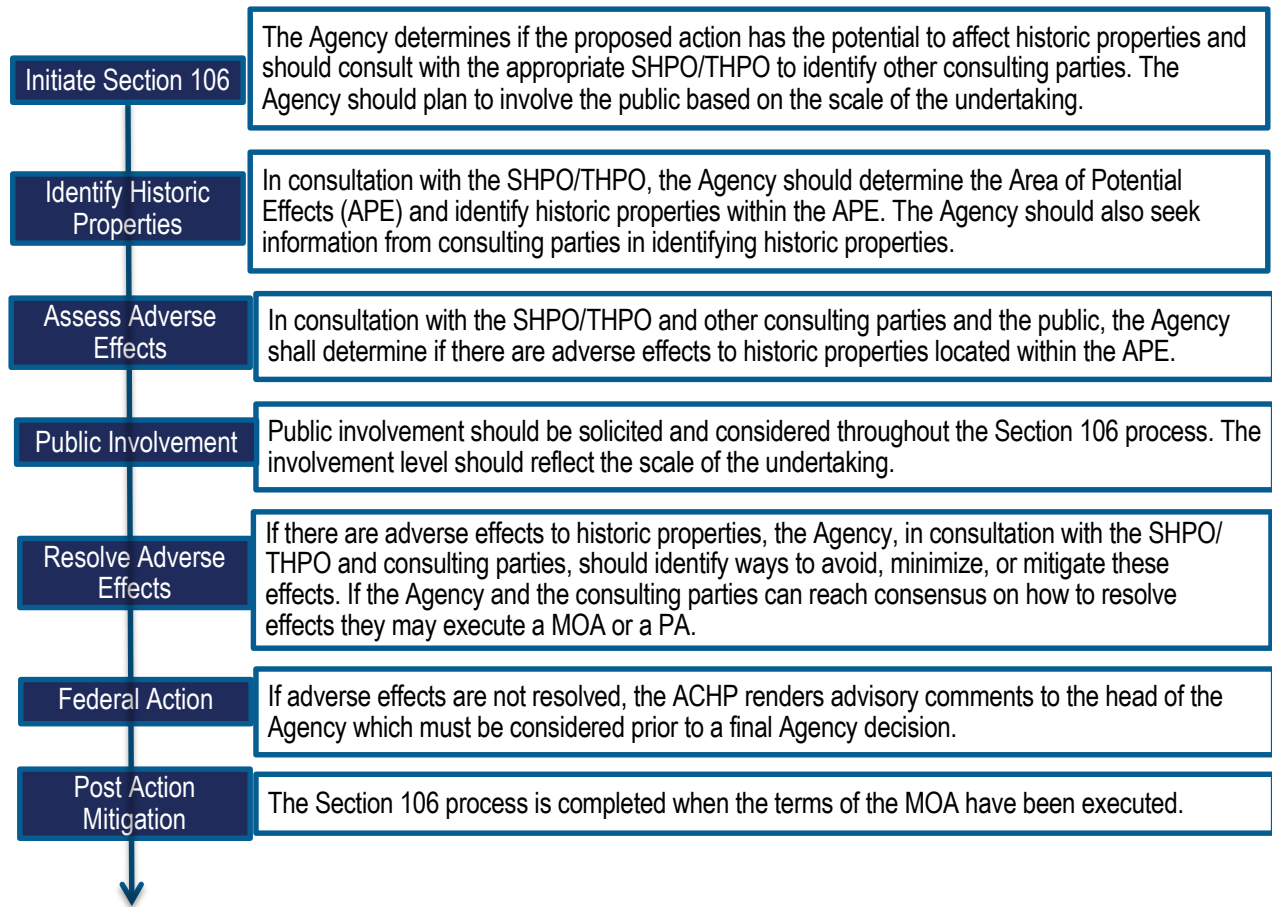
Initiate Section 106

The Agency determines if the proposed action has the potential to affect historic properties and should consult with the appropriate SHPO/THPO to identify other consulting parties. The Agency should plan to involve the public based on the scale of the undertaking.

Identify Historic Properties

In consultation with the SHPO/THPO, the Agency should determine the Area of Potential Effects (APE) and identify historic properties within the APE. The Agency should also seek information from consulting parties in identifying historic properties.

Assess Adverse Effects

In consultation with the SHPO/THPO and other consulting parties and the public, the Agency shall determine if there are adverse effects to historic properties located within the APE.

Public Involvement

Public involvement should be solicited and considered throughout the Section 106 process. The involvement level should reflect the scale of the undertaking.

Resolve Adverse Effects

If there are adverse effects to historic properties, the Agency, in consultation with the SHPO/ THPO and consulting parties, should identify ways to avoid, minimize, or mitigate these effects. If the Agency and the consulting parties can reach consensus on how to resolve effects they may execute a MOA or a PA.

Federal Action

If adverse effects are not resolved, the ACHP renders advisory comments to the head of the Agency which must be considered prior to a final Agency decision.

Post Action Mitigation

The Section 106 process is completed when the terms of the MOA have been executed.